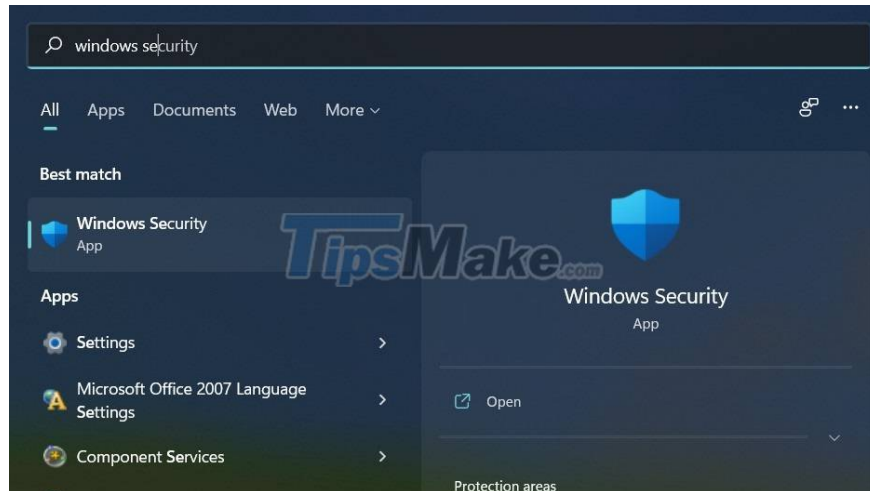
windows security

All Apps Documents Web More

Best match

Windows Security
App

TipsMake.com

Apps

Settings

Microsoft Office 2007 Language Settings

Component Services

Windows Security
App

Open

Protection areas